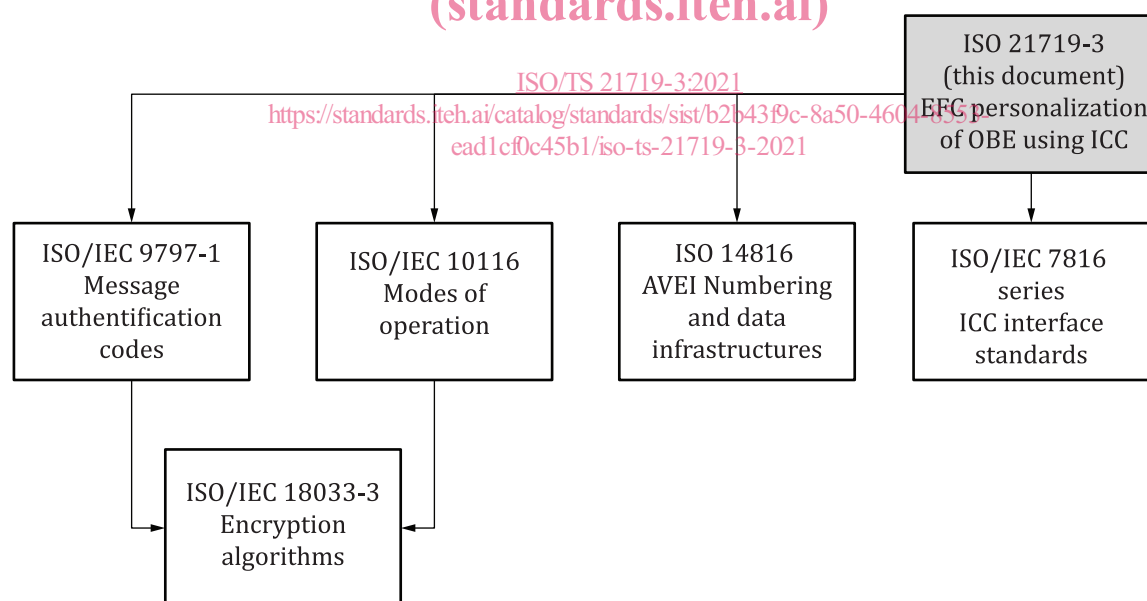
(standards.iteh.ai)

ISO 21719-3 (this document) EFC personalization of OBE using ICC

ISO/TS 21719-3:2021
https://standards.iteh.ai/catalog/standards/sist/b2b43f9c-8a50-4604-8551-ead1cf0c45b1/iso-ts-21719-3-2021

ISO/IEC 9797-1 Message authentification codes

ISO/IEC 10116 Modes of operation

ISO 14816 AVEI Numbering and data infrastructures

ISO/IEC 7816 series ICC interface standards

ISO/IEC 18033-3 Encryption algorithms